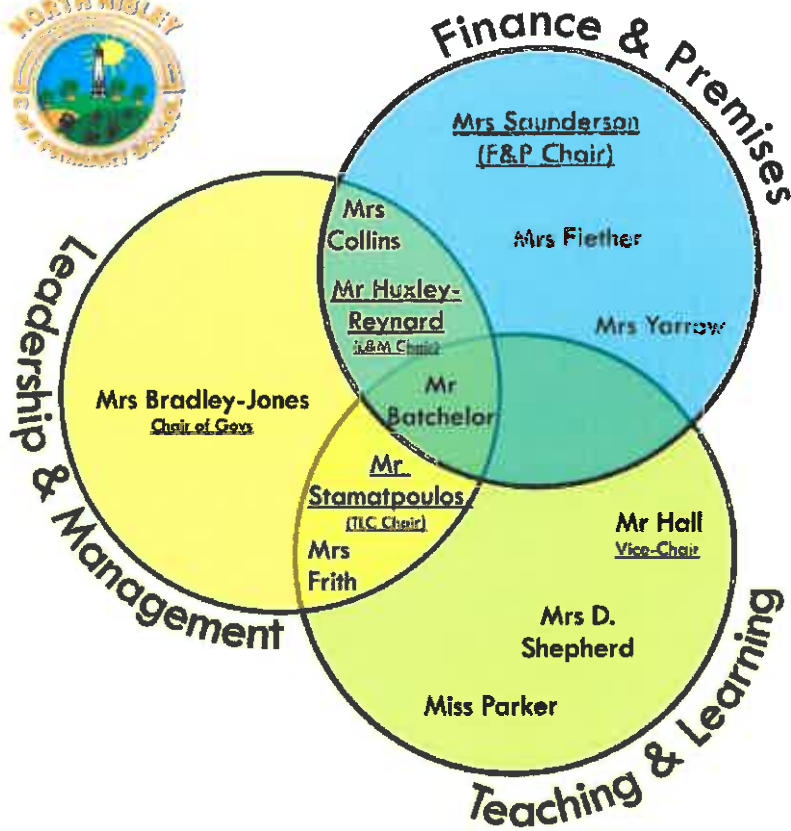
NORTH NIBLEY

Finance & Premises

Mrs Saunderson (F&P Chair)

Mrs Fiether

Mrs Yarrow

Leadership & Management

Mrs Collins

Mr Huxley-Reynard (L&M Chair)

Mr Batchelor

Mrs Bradley-Jones Chair of Govs

Mr Stamatpoulos (TLC Chair)

Mrs Frith

Mr Hall Vice-Chair

Mrs D. Shepherd

Miss Parker

Teaching & Learning